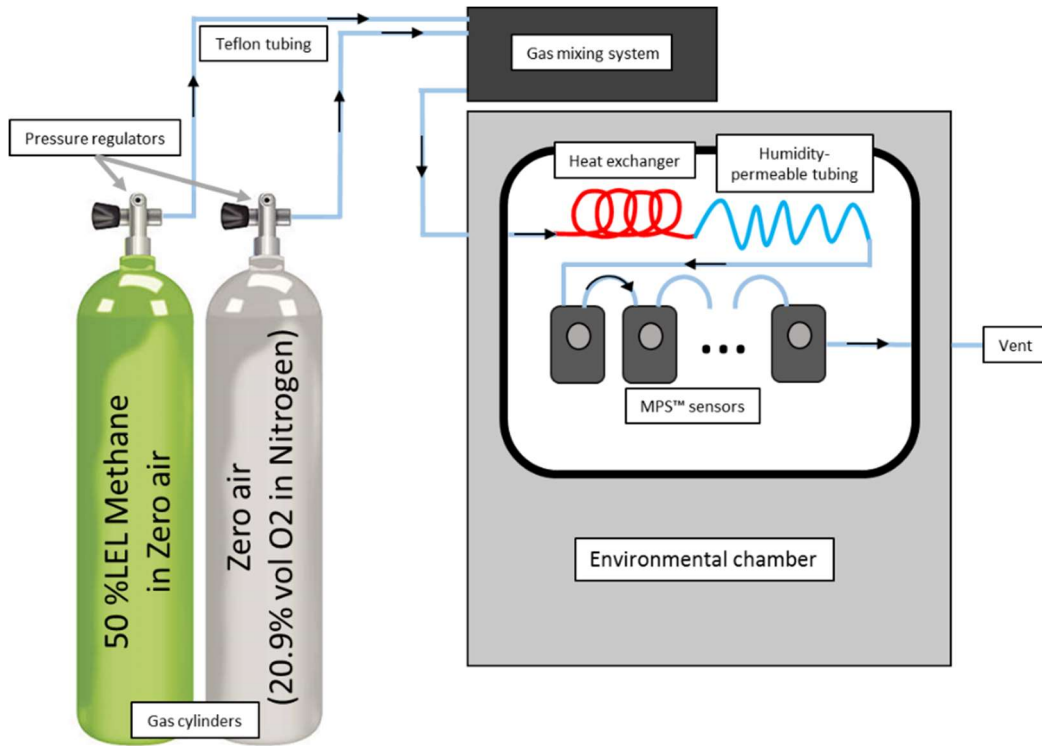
Teflon tubing

Gas mixing system

Pressure regulators

Heat exchanger

Humidity-permeable tubing

50 %LEL Methane in Zero air

Zero air (20.9% vol O2 in Nitrogen)

•••

Vent

MPS™ sensors

Environmental chamber

Gas cylinders